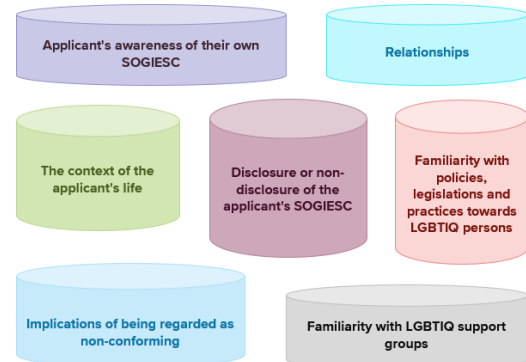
Applicant's awareness of their own SOGIESC

Relationships

The context of the applicant's life

Disclosure or non-disclosure of the applicant's SOGIESC

Familiarity with policies, legislations and practices towards LGBTIQ persons

Implications of being regarded as non-conforming

Familiarity with LGBTIQ support groups